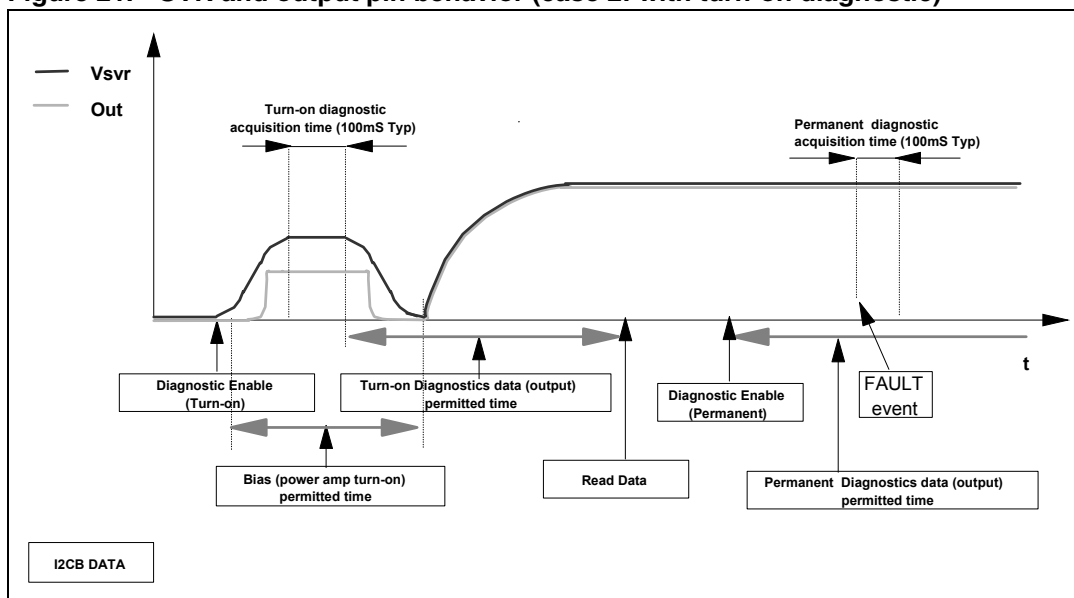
Figure 24. SVR and output pin behavior (case 2: with turn-on diagnostic)

Vsvr

Out

Turn-on diagnostic acquisition time (100mS Typ)

Permanent diagnostic acquisition time (100mS Typ)

t

Diagnostic Enable (Turn-on)

Turn-on Diagnostics data (output) permitted time

Diagnostic Enable (Permanent)

FAULT event

Bias (power amp turn-on) permitted time

Read Data

Permanent Diagnostics data (output) permitted time

I2CB DATA